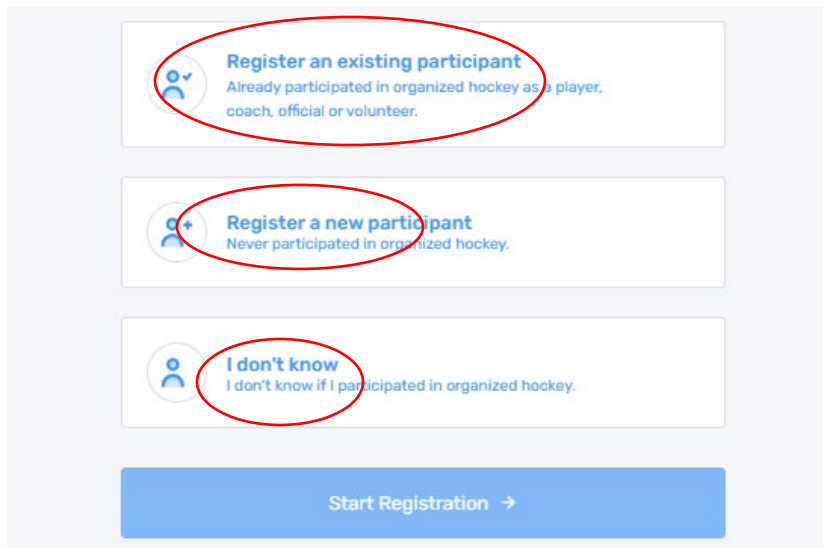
Register an existing participant
Already participated in organized hockey as a player, coach, official or volunteer.

Register a new participant
Never participated in organized hockey.

I don't know
I don't know if I participated in organized hockey.

Start Registration →